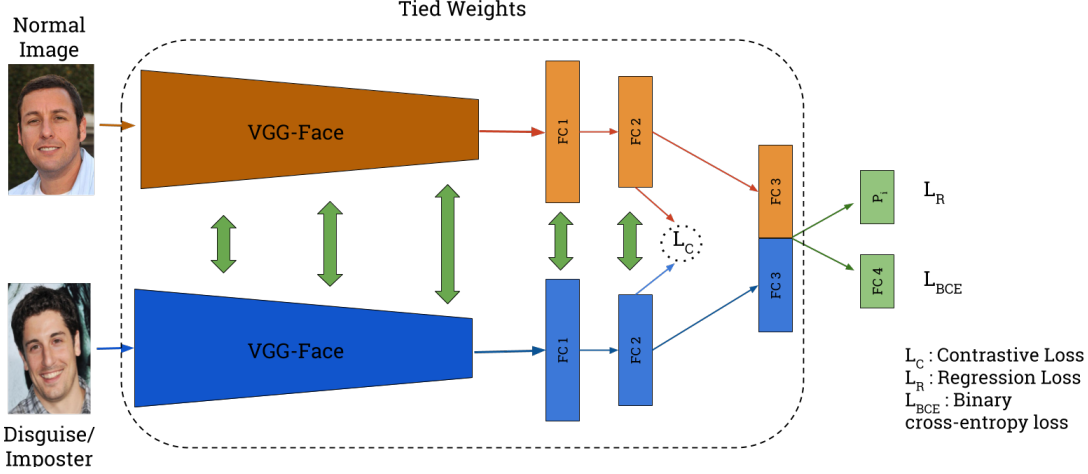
Tied Weights

Normal Image

VGG-Face

FC 1

FC 2

FC 3

$P_i$

$L_R$

$L_C$

FC 3

FC 4

$L_{BCE}$

VGG-Face

FC 1

FC 2

Disguise/ Imposter

$L_C$ : Contrastive Loss
$L_R$ : Regression Loss
$L_{BCE}$ : Binary cross-entropy loss